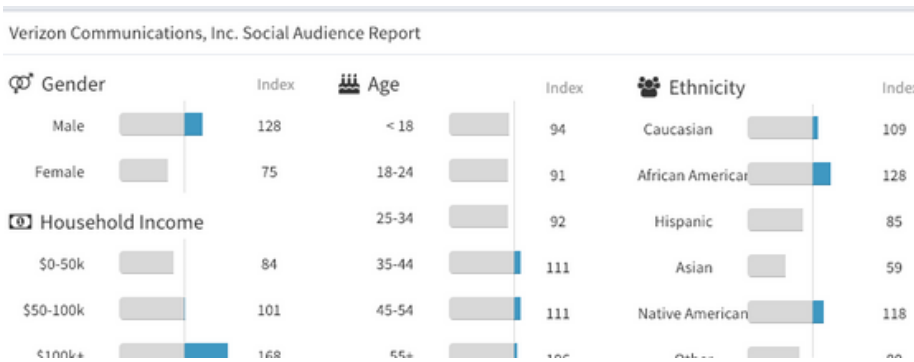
Verizon Communications, Inc. Social Audience Report

Gender

| | Index |
|---|---|
| Male | 128 |
| Female | 75 |

Household Income

| | |
|---|---|
| \$0-50k | 84 |
| \$50-100k | 101 |
| \$100k+ | 168 |

Age

| | Index |
|---|---|
| < 18 | 94 |
| 18-24 | 91 |
| 25-34 | 92 |
| 35-44 | 111 |
| 45-54 | 111 |
| 55+ | 106 |

Ethnicity

| | Inde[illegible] |
|---|---|
| Caucasian | 109 |
| African Americar | 128 |
| Hispanic | 85 |
| Asian | 59 |
| Native American | 118 |
| Other | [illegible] |